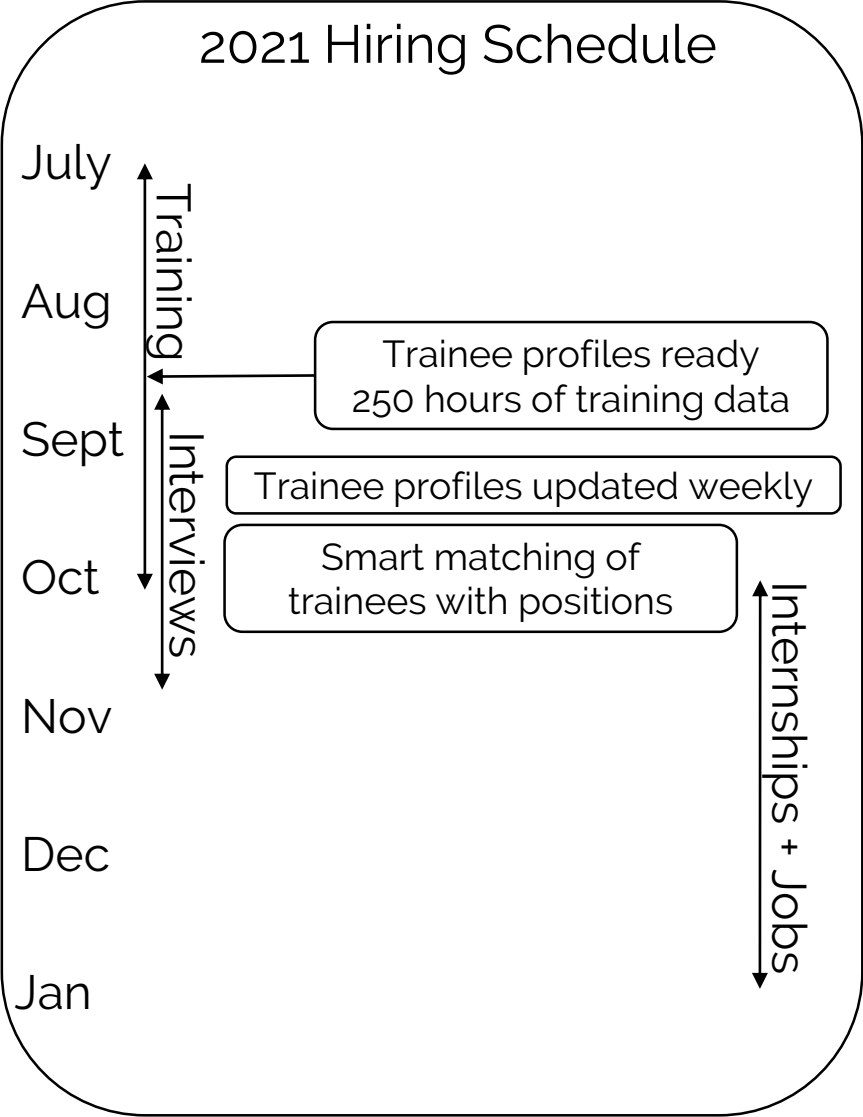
2021 Hiring Schedule

July

Training

Aug

Trainee profiles ready
250 hours of training data

Sept

Interviews

Trainee profiles updated weekly

Oct

Smart matching of trainees with positions

Internships + Jobs

Nov

Dec

Jan